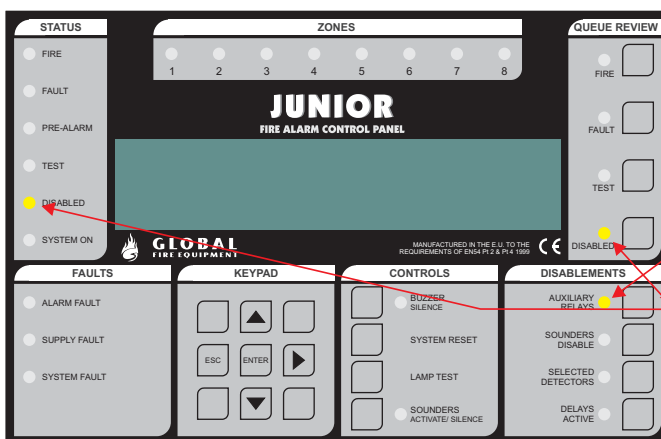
STATUS

FIRE

FAULT

PRE-ALARM

TEST

DISABLED

SYSTEM ON

ZONES

1 2 3 4 5 6 7 8

JUNIOR

FIRE ALARM CONTROL PANEL

GLOBAL
FIRE EQUIPMENT

MANUFACTURED IN THE E.U. TO THE REQUIREMENTS OF EN54 Pt 2 & Pt 4 1989

CE

QUEUE REVIEW

FIRE

FAULT

TEST

DISABLED

FAULTS

ALARM FAULT

SUPPLY FAULT

SYSTEM FAULT

KEYPAD

ESC

ENTER

CONTROLS

BUZZER SILENCE

SYSTEM RESET

LAMP TEST

SOUNDERS ACTIVATE/ SILENCE

DISABLEMENTS

AUXILIARY RELAYS

SOUNDERS DISABLE

SELECTED DETECTORS

DELAYS ACTIVE